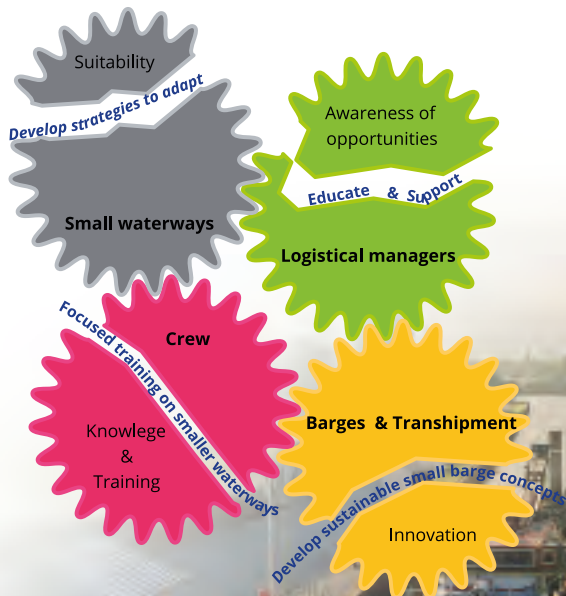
Suitability

Develop strategies to adapt

Small waterways

Awareness of opportunities

Educate & Support

Logistical managers

Crew

Focused training on smaller waterways

Knowlege & Training

Barges & Transhipment

Develop sustainable small barge concepts

Innovation